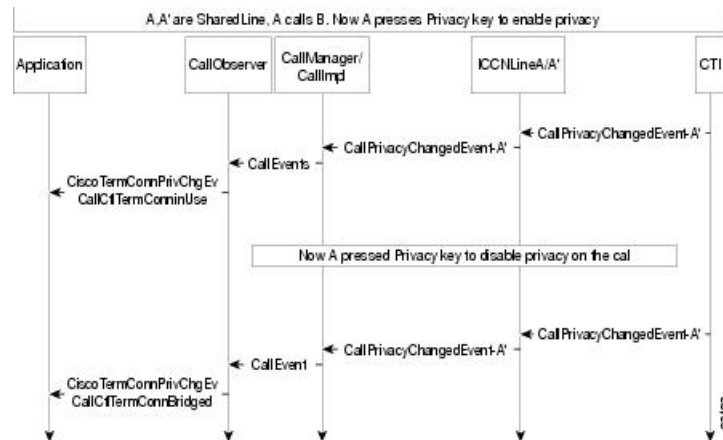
A,A' are SharedLine, A calls B. Now A presses Privacy key to enable privacy

Application

CallObserver

CallManager/ CallImpl

ICCNLineA/A'

CTI

CallPrivacyChangedEvent-A'

CallPrivacyChangedEvent-A'

CallEvents

CiscoTermConnPrivChgEv CallCtlTermConnInUse

Now A pressed Privacy key to disable privacy on the call

CallPrivacyChangedEvent-A'

CallPrivacyChangedEvent-A'

CallEvent

CiscoTermConnPrivChgEv CallCtlTermConnBridged